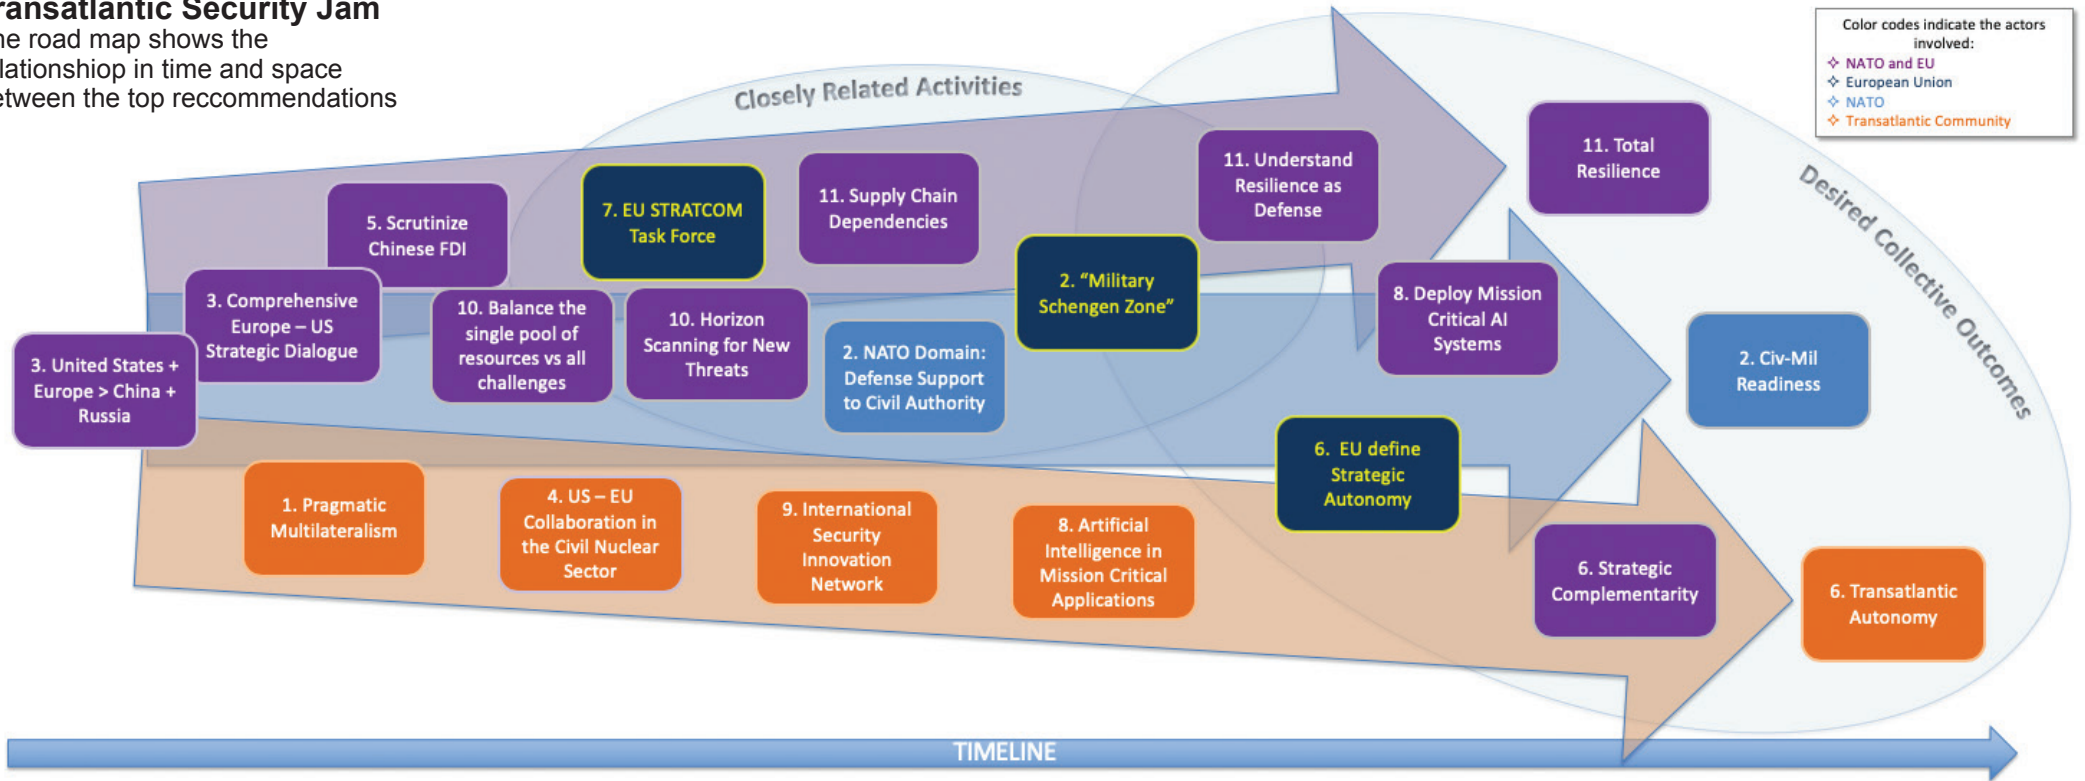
ransatlantic Security Jam
he road map shows the lationshiop in time and space etween the top reccommendations

Closely Related Activities

Color codes indicate the actors involved:
✧ NATO and EU
✧ European Union
✧ NATO
✧ Transatlantic Community

Desired Collective Outcomes

5. Scrutinize Chinese FDI

7. EU STRATCOM Task Force

11. Supply Chain Dependencies

11. Understand Resilience as Defense

11. Total Resilience

3. Comprehensive Europe – US Strategic Dialogue

10. Balance the single pool of resources vs all challenges

10. Horizon Scanning for New Threats

2. "Military Schengen Zone"

8. Deploy Mission Critical AI Systems

3. United States + Europe > China + Russia

2. NATO Domain: Defense Support to Civil Authority

2. Civ-Mil Readiness

6. EU define Strategic Autonomy

1. Pragmatic Multilateralism

4. US – EU Collaboration in the Civil Nuclear Sector

9. International Security Innovation Network

8. Artificial Intelligence in Mission Critical Applications

6. Strategic Complementarity

6. Transatlantic Autonomy

TIMELINE